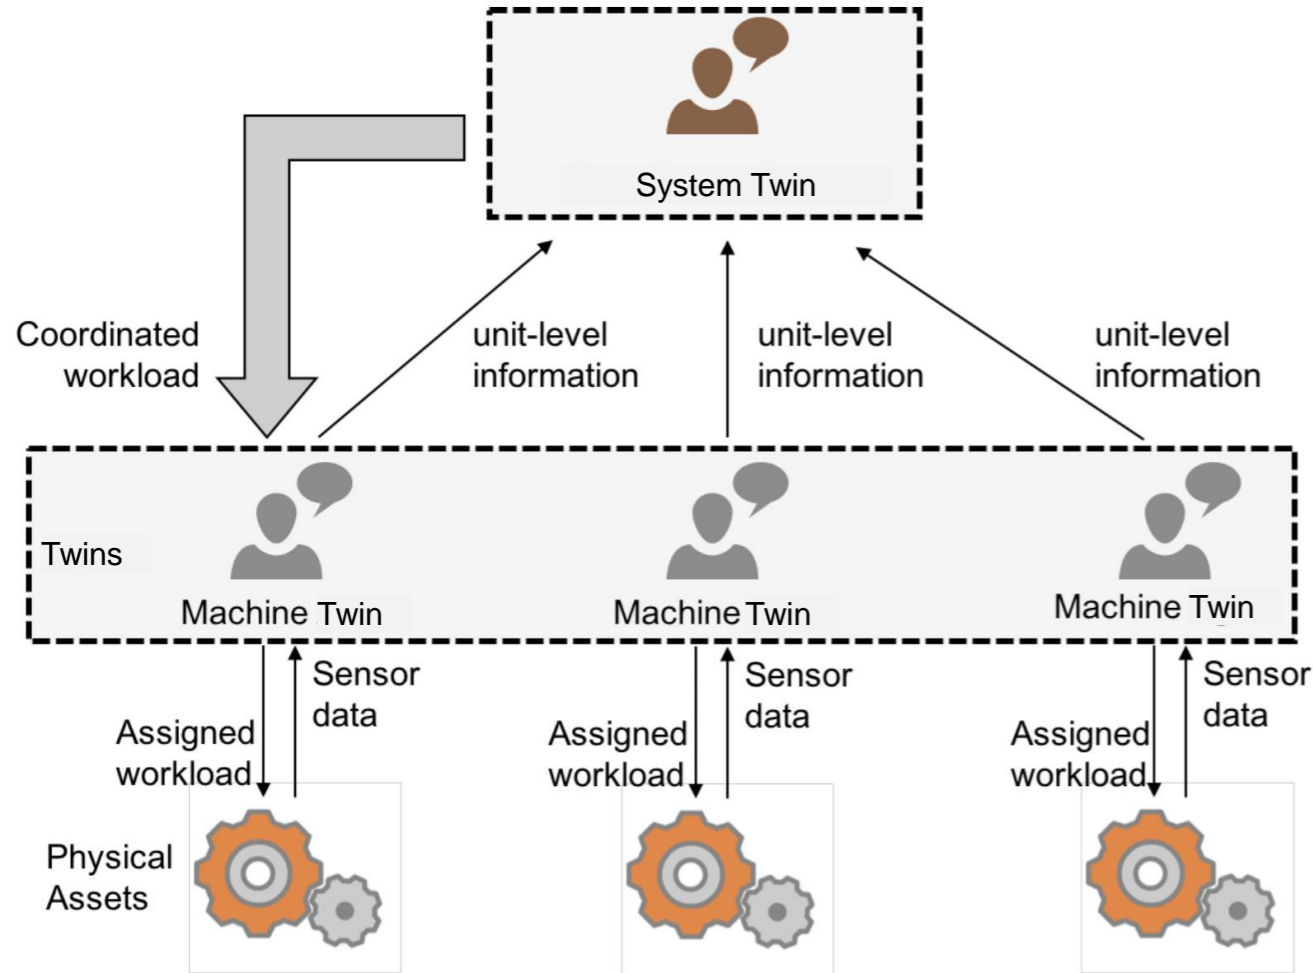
System Twin

Coordinated workload

unit-level information

unit-level information

unit-level information

Twins

Machine Twin

Machine Twin

Machine Twin

Sensor data

Assigned workload

Sensor data

Assigned workload

Sensor data

Assigned workload

Physical Assets